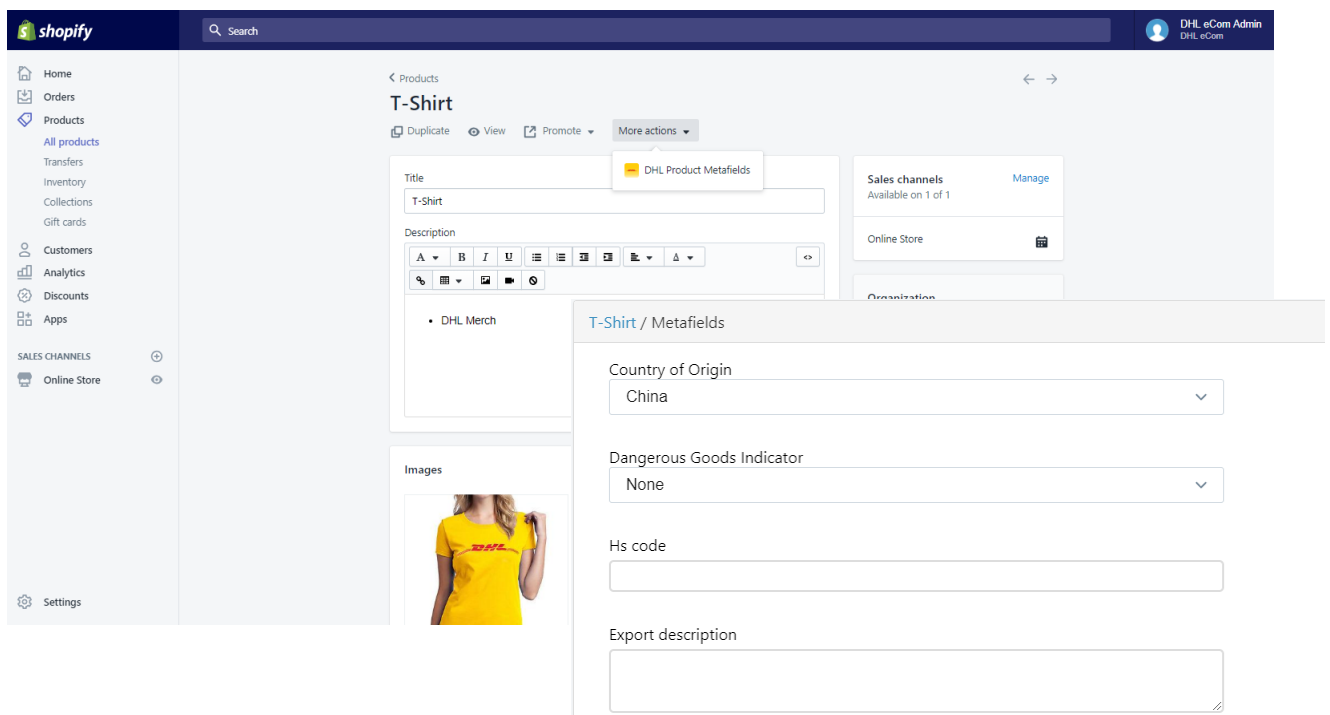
shopify

Search

DHL eCom Admin
DHL eCom

Home
Orders
Products
All products
Transfers
Inventory
Collections
Gift cards
Customers
Analytics
Discounts
Apps

SALES CHANNELS
Online Store

Settings

‹ Products

T-Shirt

Duplicate View Promote More actions

DHL Product Metafields

Title
T-Shirt

Description

• DHL Merch

Images

DHL

Sales channels
Manage
Available on 1 of 1

Online Store

Organization

T-Shirt / Metafields

Country of Origin
China

Dangerous Goods Indicator
None

Hs code

Export description